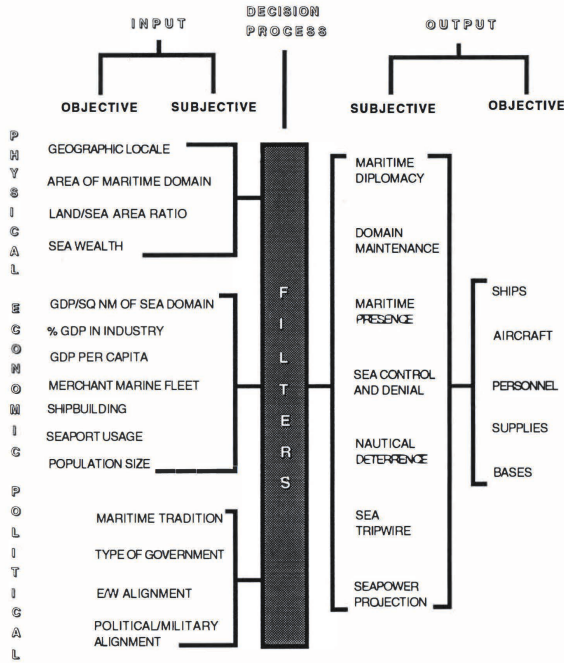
INPUT

DECISION PROCESS

OUTPUT

OBJECTIVE

SUBJECTIVE

SUBJECTIVE

OBJECTIVE

PHYSICAL

GEOGRAPHIC LOCALE

AREA OF MARITIME DOMAIN

LAND/SEA AREA RATIO

SEA WEALTH

ECONOMIC

GDP/SQ NM OF SEA DOMAIN

% GDP IN INDUSTRY

GDP PER CAPITA

MERCHANT MARINE FLEET

SHIPBUILDING

SEAPORT USAGE

POPULATION SIZE

POLITICAL

MARITIME TRADITION

TYPE OF GOVERNMENT

E/W ALIGNMENT

POLITICAL/MILITARY ALIGNMENT

FILTERS

MARITIME DIPLOMACY

DOMAIN MAINTENANCE

MARITIME PRESENCE

SEA CONTROL AND DENIAL

NAUTICAL DETERRENCE

SEA TRIPWIRE

SEAPOWER PROJECTION

SHIPS

AIRCRAFT

PERSONNEL

SUPPLIES

BASES